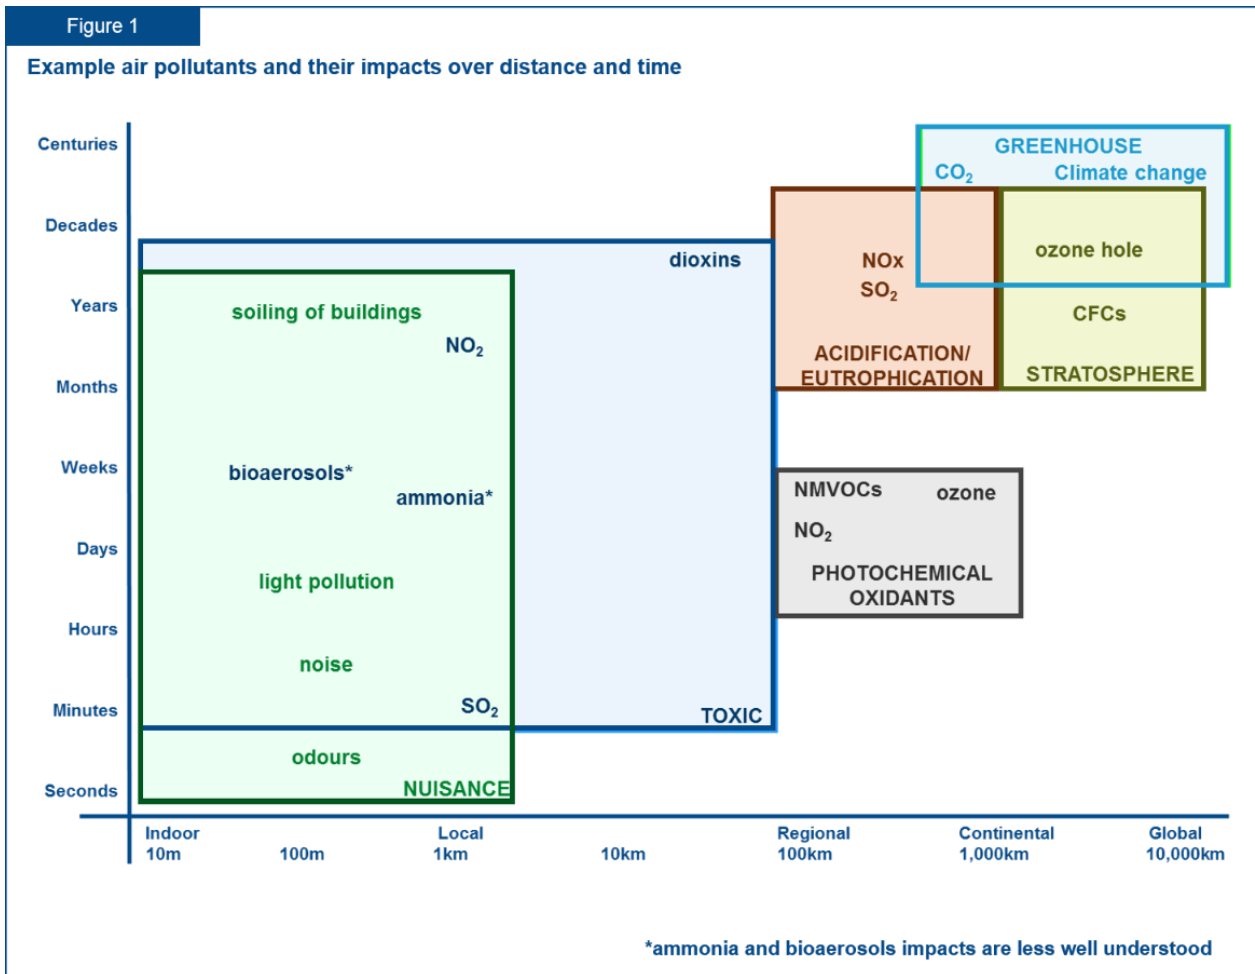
Figure 1

Example air pollutants and their impacts over distance and time

Centuries

Decades

Years

Months

Weeks

Days

Hours

Minutes

Seconds

GREENHOUSE

$CO_2$

Climate change

dioxins

NOx

$SO_2$

ozone hole

soiling of buildings

CFCs

$NO_2$

ACIDIFICATION/ EUTROPHICATION

STRATOSPHERE

bioaerosols*

ammonia*

NMVOCs

ozone

$NO_2$

PHOTOCHEMICAL OXIDANTS

light pollution

noise

$SO_2$

TOXIC

odours

NUISANCE

Indoor 10m

100m

Local 1km

10km

Regional 100km

Continental 1,000km

Global 10,000km

*ammonia and bioaerosols impacts are less well understood